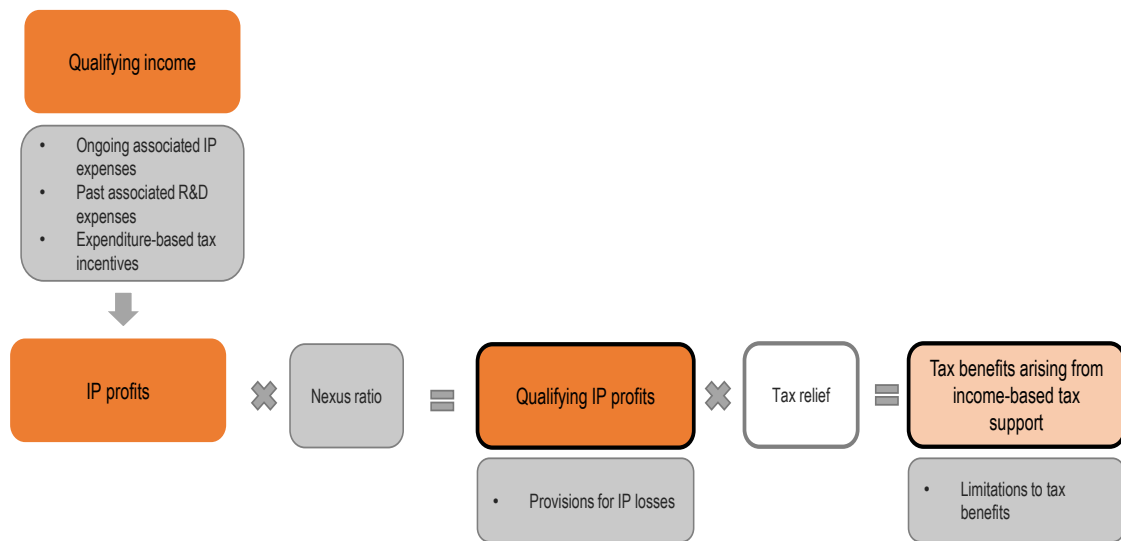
Qualifying income

- Ongoing associated IP expenses
- Past associated R&D expenses
- Expenditure-based tax incentives

IP profits

Nexus ratio

Qualifying IP profits

- Provisions for IP losses

Tax relief

Tax benefits arising from income-based tax support

- Limitations to tax benefits